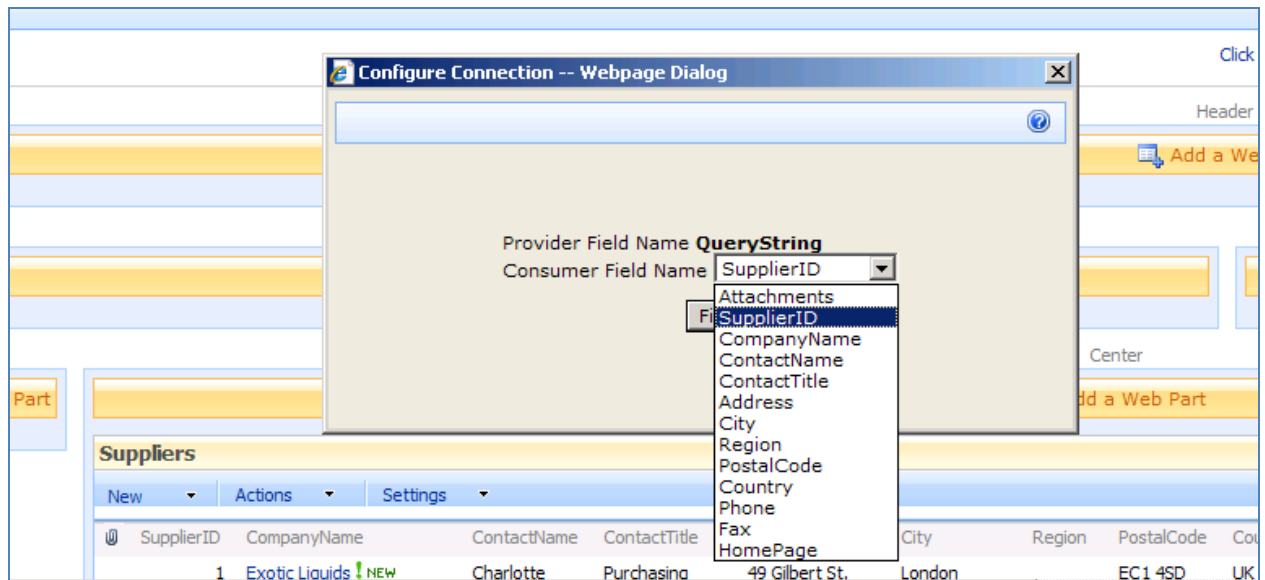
Click

Configure Connection -- Webpage Dialog

Header

Add a We

Provider Field Name QueryString
Consumer Field Name SupplierID

Attachments
SupplierID
CompanyName
ContactName
ContactTitle
Address
City
Region
PostalCode
Country
Phone
Fax
HomePage

Fi

Center

Part

dd a Web Part

Suppliers

New Actions Settings

| | SupplierID | CompanyName | ContactName | ContactTitle | | City | Region | PostalCode | Cou |
|---|---|---|---|---|---|---|---|---|---|
| | 1 | Exotic Liquids ! NEW | Charlotte | Purchasing | 49 Gilbert St. | London | | EC1 4SD | UK |